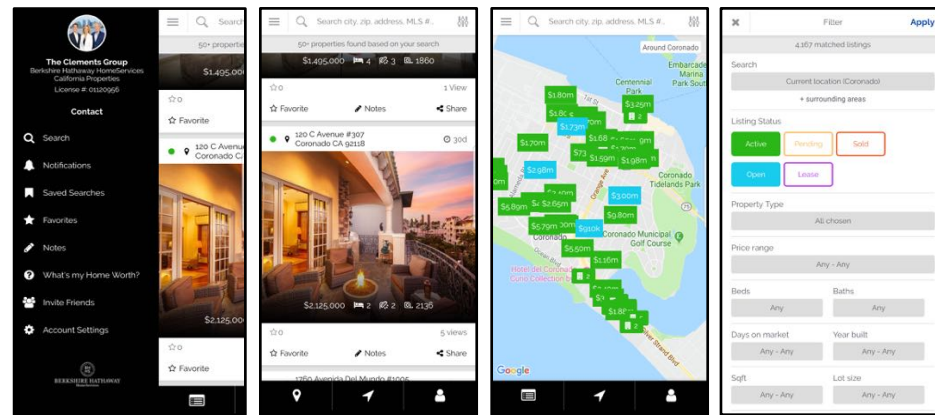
The Clements Group
Berkshire Hathaway HomeServices California Properties
License # 01120956

Contact

Search
Notifications
Saved Searches
Favorites
Notes
What's my Home Worth?
Invite Friends
Account Settings

BERKSHIRE HATHAWAY

Search

50+ properties

$1,495,000

☆0
☆ Favorite

120 C Avenue
Coronado CA

$2,125,000

☆0
☆ Favorite

Search city, zip, address, MLS #...

50+ properties found based on your search

$1,495,000 4 3 1860

☆0 1 View
☆ Favorite Notes Share

120 C Avenue #307
Coronado CA 92118
30d

$2,125,000 2 2 2136

☆0 5 views
☆ Favorite Notes Share

1760 Avenida Del Mundo #1006

Search city, zip, address, MLS #...

Around Coronado

$1.80m
$1.6
$1.73m
$3.25m
2
$1.70m
$1.68
$1.59m
$1.98m
$73
$2.98m
$3.00m
$5.89m
$2.65m
$9.80m
$5.79m
$910k
$5.50m
$1.16m
2
2
Centennial Park
Embarcadero Marina Park South
Coronado Tidelands Park
Coronado Municipal Golf Course
Coronado
Hotel del Coronado Curio Collection
Silver Strand Blvd
Orange Ave
Google

Filter
Apply

4,167 matched listings

Search
Current location (Coronado)
+ surrounding areas

Listing Status
Active
Pending
Sold
Open
Lease

Property Type
All chosen

Price range
Any - Any

Beds
Any
Baths
Any

Days on market
Any - Any
Year built
Any - Any

Sqft
Any - Any
Lot size
Any - Any